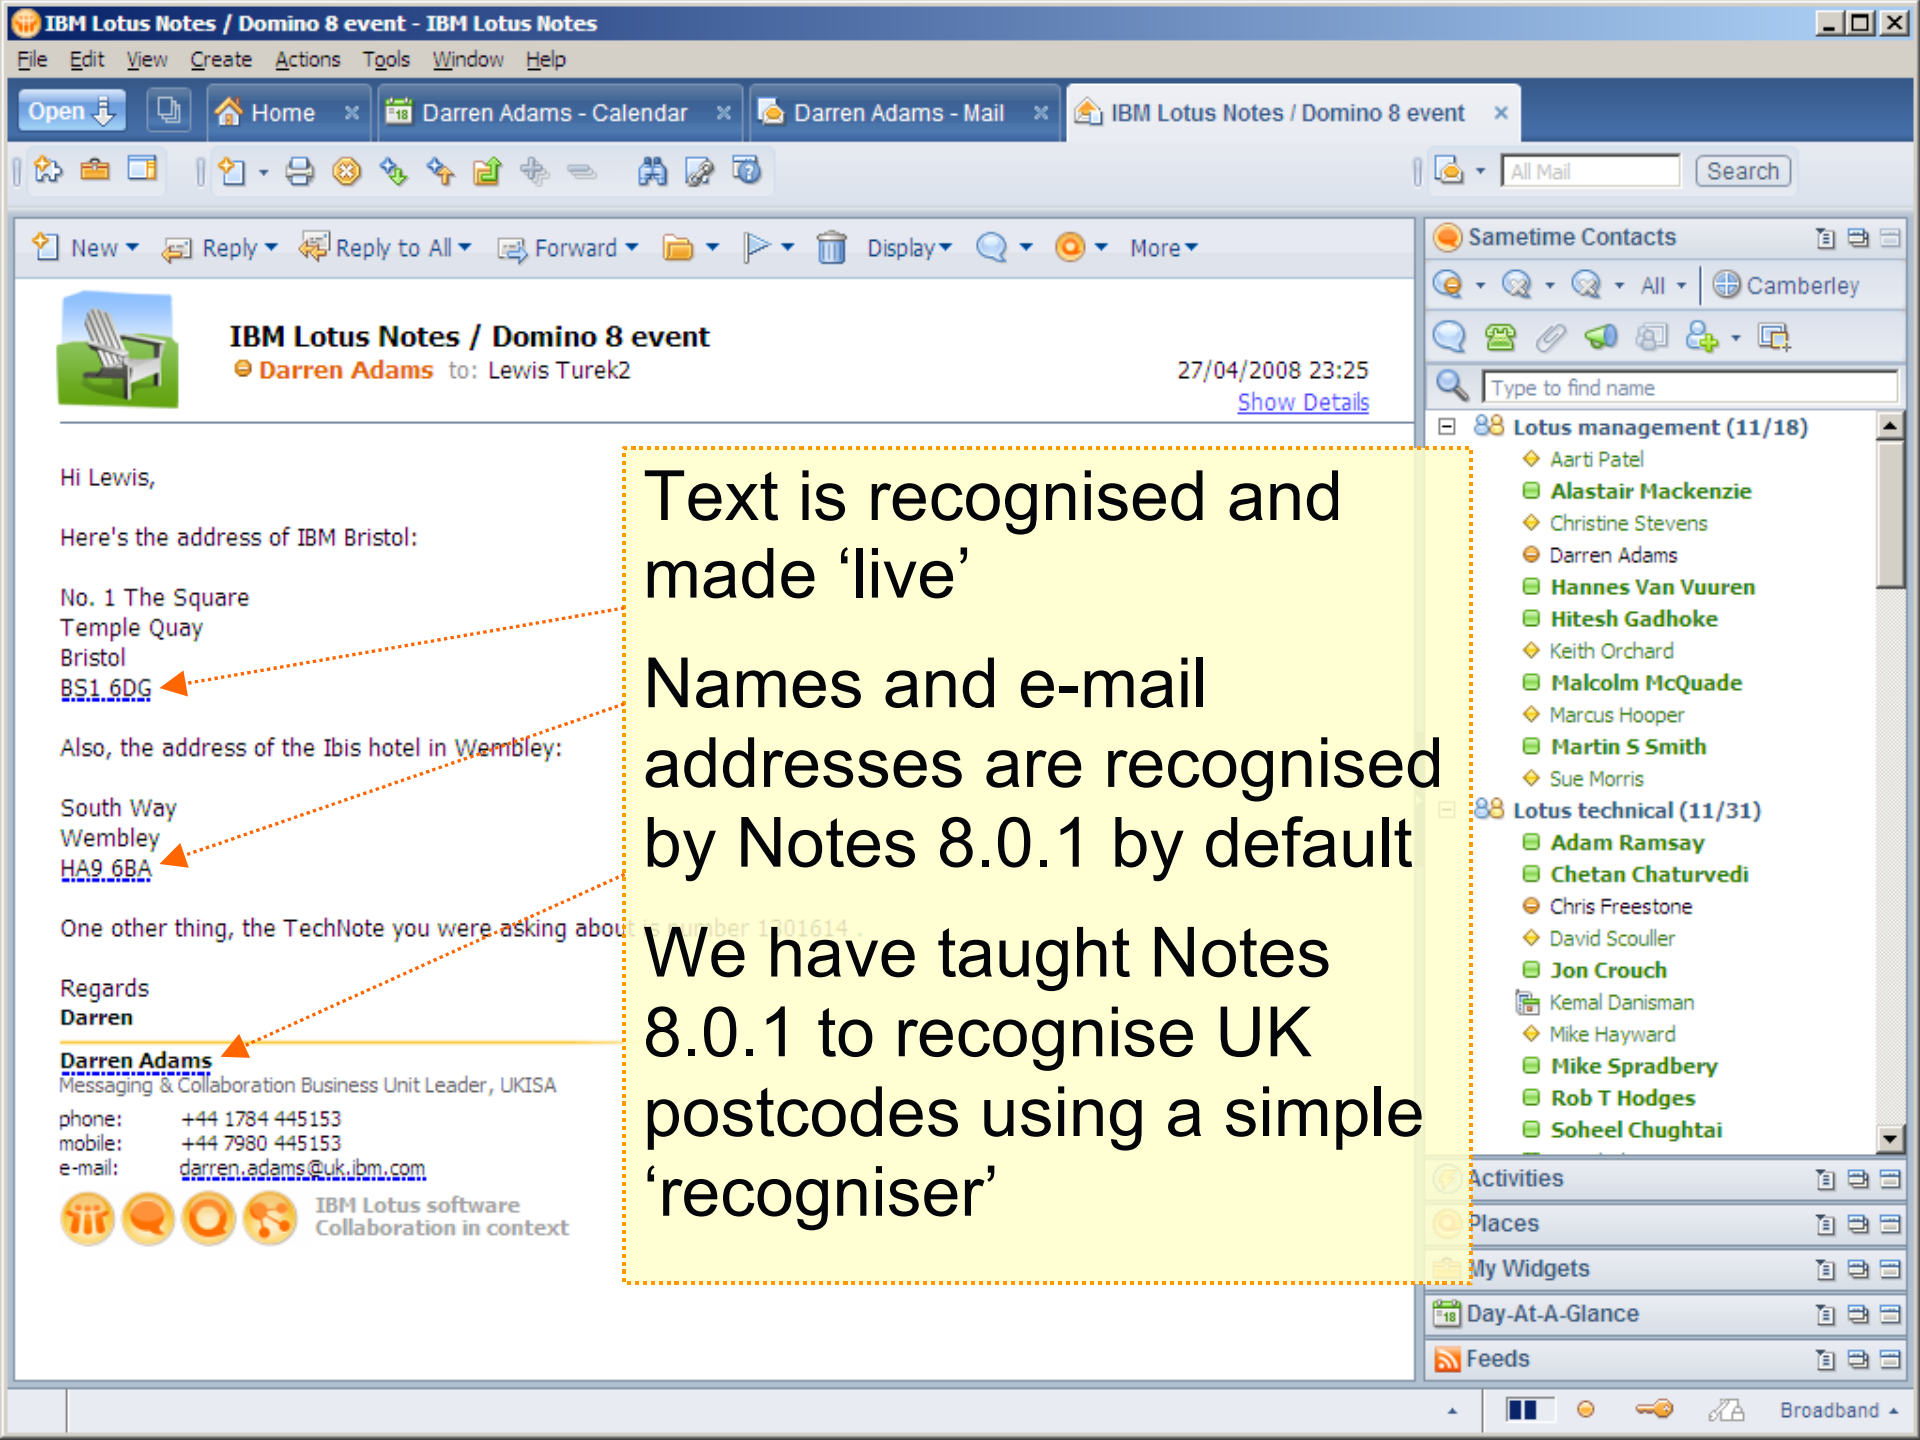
IBM Lotus Notes / Domino 8 event - IBM Lotus Notes

File Edit View Create Actions Tools Window Help

Open | Home | Darren Adams - Calendar | Darren Adams - Mail | IBM Lotus Notes / Domino 8 event

All Mail Search

New Reply Reply to All Forward Display More

IBM Lotus Notes / Domino 8 event
Darren Adams to: Lewis Turek2
27/04/2008 23:25
Show Details

Hi Lewis,

Here's the address of IBM Bristol:

No. 1 The Square
Temple Quay
Bristol
BS1 6DG

Also, the address of the Ibis hotel in Wembley:

South Way
Wembley
HA9 6BA

One other thing, the TechNote you were asking about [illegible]

Regards
Darren

Darren Adams
Messaging & Collaboration Business Unit Leader, UKISA
phone: +44 1784 445153
mobile: +44 7980 445153
e-mail: darren.adams@uk.ibm.com

IBM Lotus software
Collaboration in context

Text is recognised and made 'live'

Names and e-mail addresses are recognised by Notes 8.0.1 by default

We have taught Notes 8.0.1 to recognise UK postcodes using a simple 'recogniser'

Sametime Contacts
All Camberley
Type to find name
Lotus management (11/18)
Aarti Patel
Alastair Mackenzie
Christine Stevens
Darren Adams
Hannes Van Vuuren
Hitesh Gadhoke
Keith Orchard
Malcolm McQuade
Marcus Hooper
Martin S Smith
Sue Morris
Lotus technical (11/31)
Adam Ramsay
Chetan Chaturvedi
Chris Freestone
David Scouller
Jon Crouch
Kemal Danisman
Mike Hayward
Mike Spradbery
Rob T Hodges
Soheel Chughtai
Activities
Places
My Widgets
Day-At-A-Glance
Feeds
Broadband